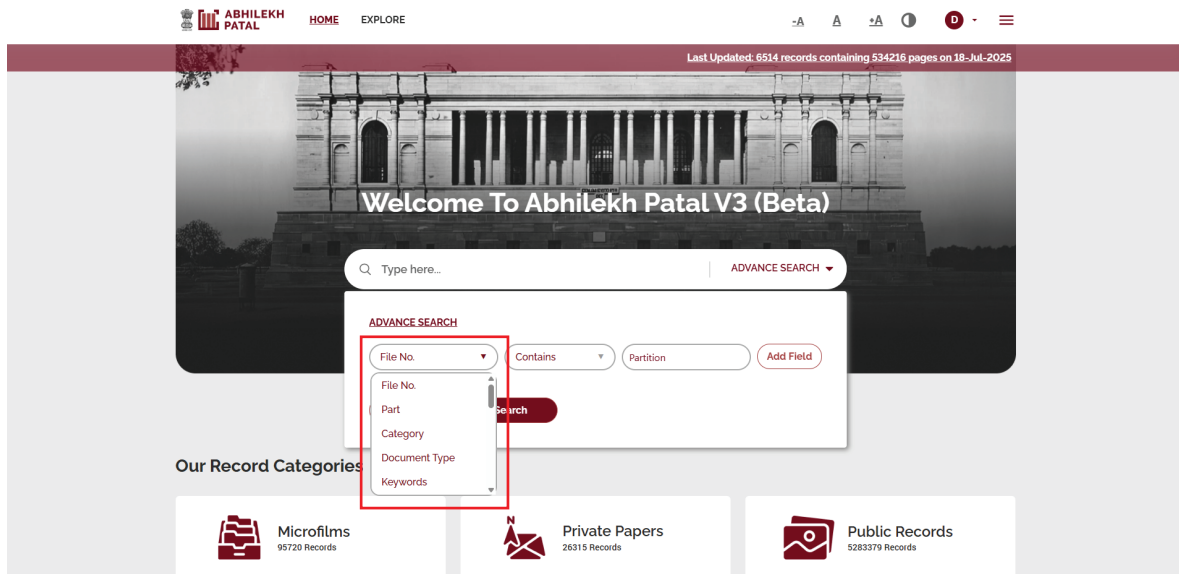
ABHILEKH PATAL HOME EXPLORE

-A A +A D

Last Updated: 6514 records containing 534216 pages on 18-Jul-2025

Welcome To Abhilekh Patal V3 (Beta)

Type here... ADVANCE SEARCH

ADVANCE SEARCH

File No. Contains Partition Add Field

File No.
Part
Category
Document Type
Keywords

Search

Our Record Categories

Microfilms
95720 Records

Private Papers
26315 Records

Public Records
5283379 Records